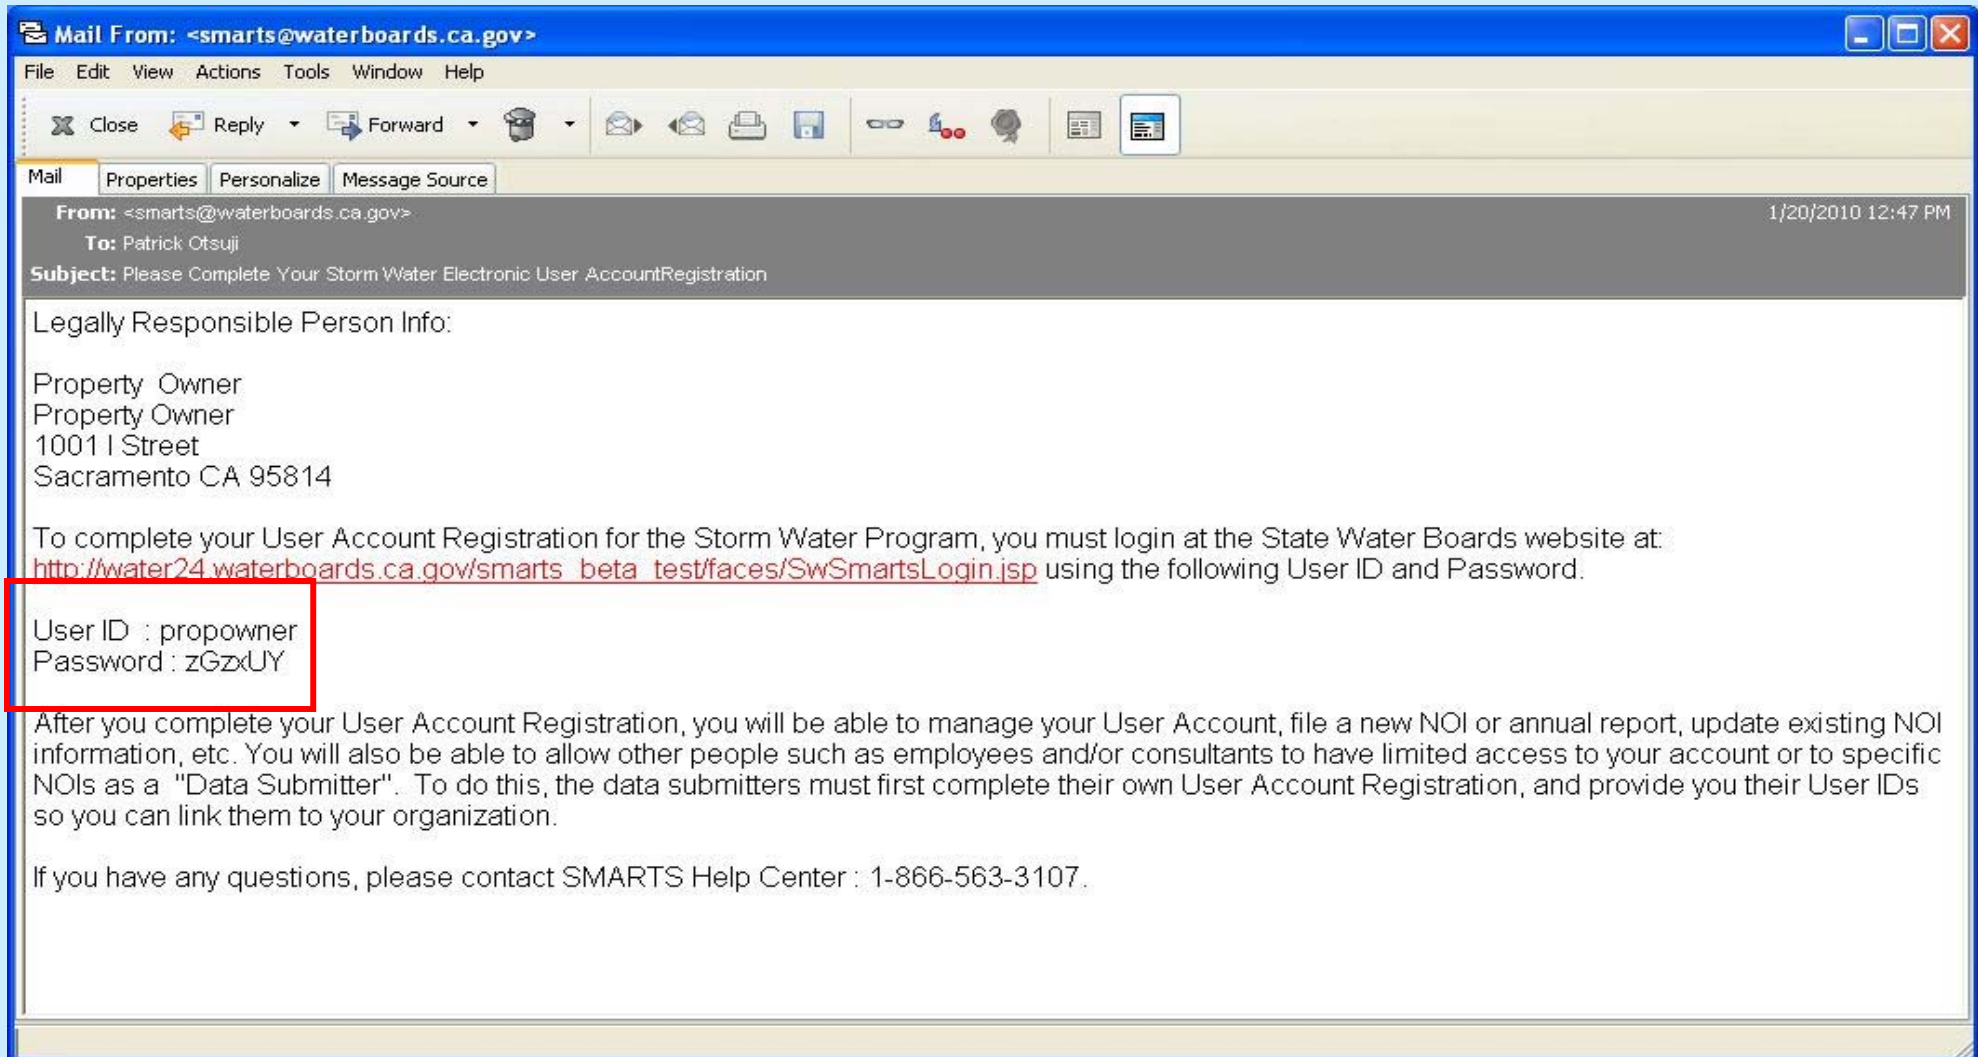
Mail From: <smarts@waterboards.ca.gov>

File Edit View Actions Tools Window Help

Close Reply Forward

Mail Properties Personalize Message Source

From: <smarts@waterboards.ca.gov> 1/20/2010 12:47 PM

To: Patrick Otsuji

Subject: Please Complete Your Storm Water Electronic User AccountRegistration

Legally Responsible Person Info:

Property Owner
Property Owner
1001 I Street
Sacramento CA 95814

To complete your User Account Registration for the Storm Water Program, you must login at the State Water Boards website at: http://water24.waterboards.ca.gov/smarts_beta_test/faces/SwSmartsLogin.jsp using the following User ID and Password.

User ID : propowner
Password : zGzxUY

After you complete your User Account Registration, you will be able to manage your User Account, file a new NOI or annual report, update existing NOI information, etc. You will also be able to allow other people such as employees and/or consultants to have limited access to your account or to specific NOIs as a "Data Submitter". To do this, the data submitters must first complete their own User Account Registration, and provide you their User IDs so you can link them to your organization.

If you have any questions, please contact SMARTS Help Center : 1-866-563-3107.